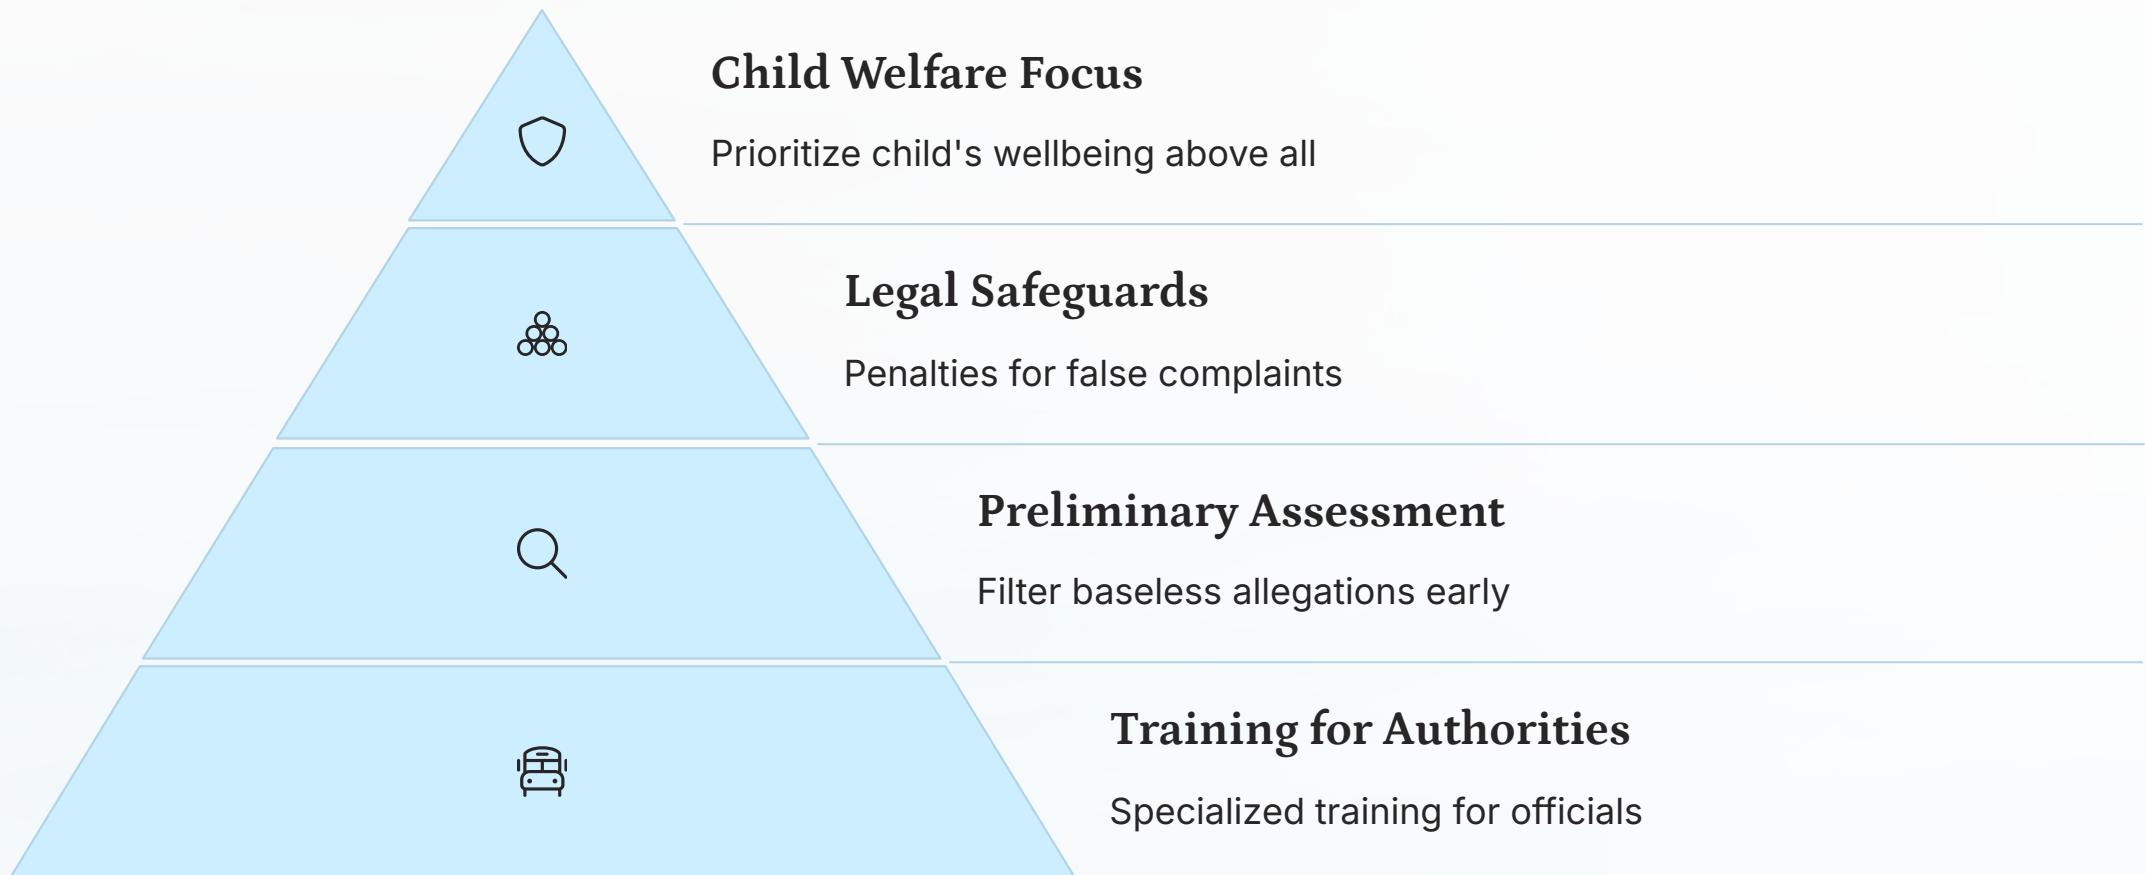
Child Welfare Focus

Prioritize child's wellbeing above all

Legal Safeguards

Penalties for false complaints

Preliminary Assessment

Filter baseless allegations early

Training for Authorities

Specialized training for officials